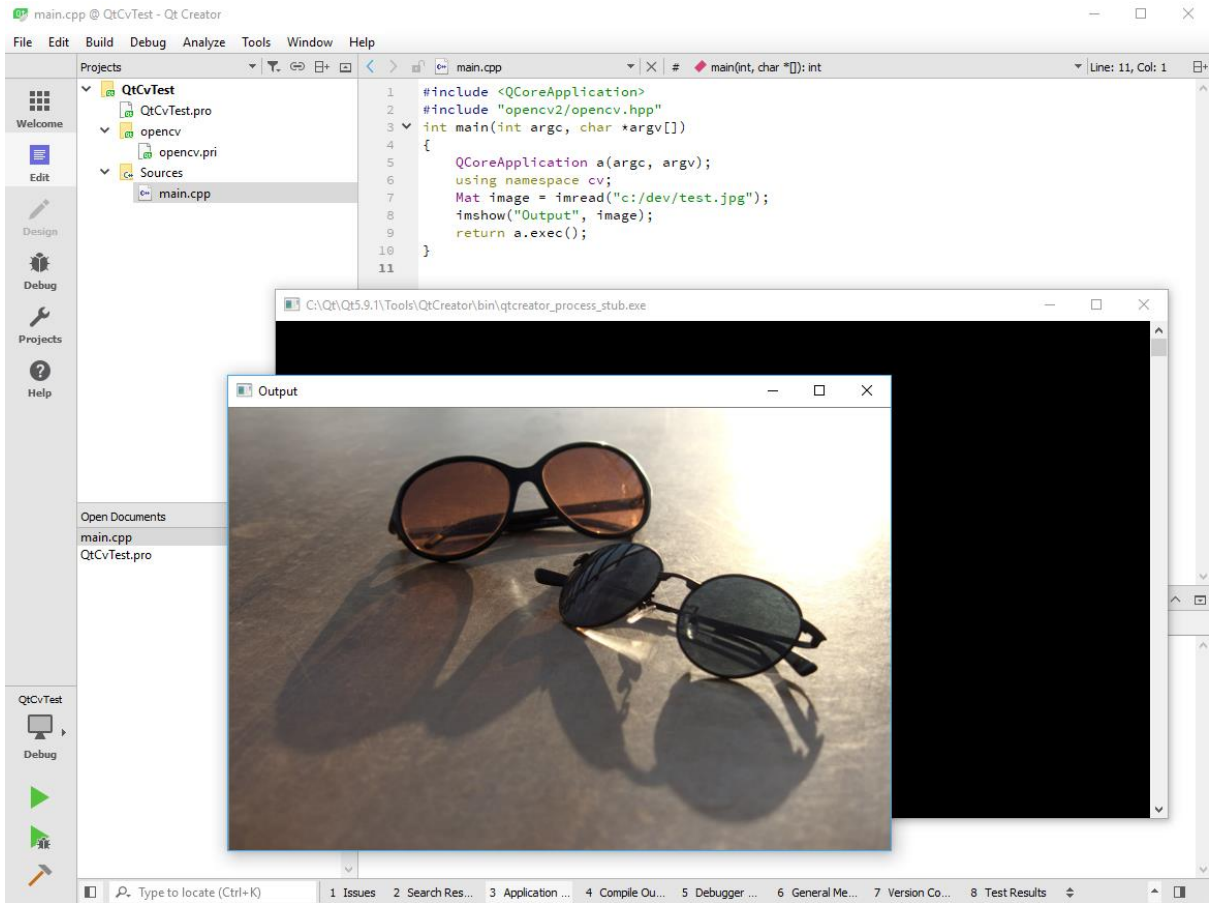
main.cpp @ QtCvTest - Qt Creator

File Edit Build Debug Analyze Tools Window Help

Projects

main.cpp

# main(int, char *[]): int

Line: 11, Col: 1

QtCvTest
QtCvTest.pro
opencv
opencv.pri
Sources
main.cpp

Welcome
Edit
Design
Debug
Projects
Help

1 #include <QCoreApplication>
2 #include "opencv2/opencv.hpp"
3 int main(int argc, char *argv[])
4 {
5 QCoreApplication a(argc, argv);
6 using namespace cv;
7 Mat image = imread("c:/dev/test.jpg");
8 imshow("Output", image);
9 return a.exec();
10 }
11

C:\Qt\Qt5.9.1\Tools\QtCreator\bin\qtcreator_process_stub.exe

Output

Open Documents
main.cpp
QtCvTest.pro

QtCvTest
Debug

Type to locate (Ctrl+K)

1 Issues 2 Search Res... 3 Application ... 4 Compile Ou... 5 Debugger ... 6 General Me... 7 Version Co... 8 Test Results